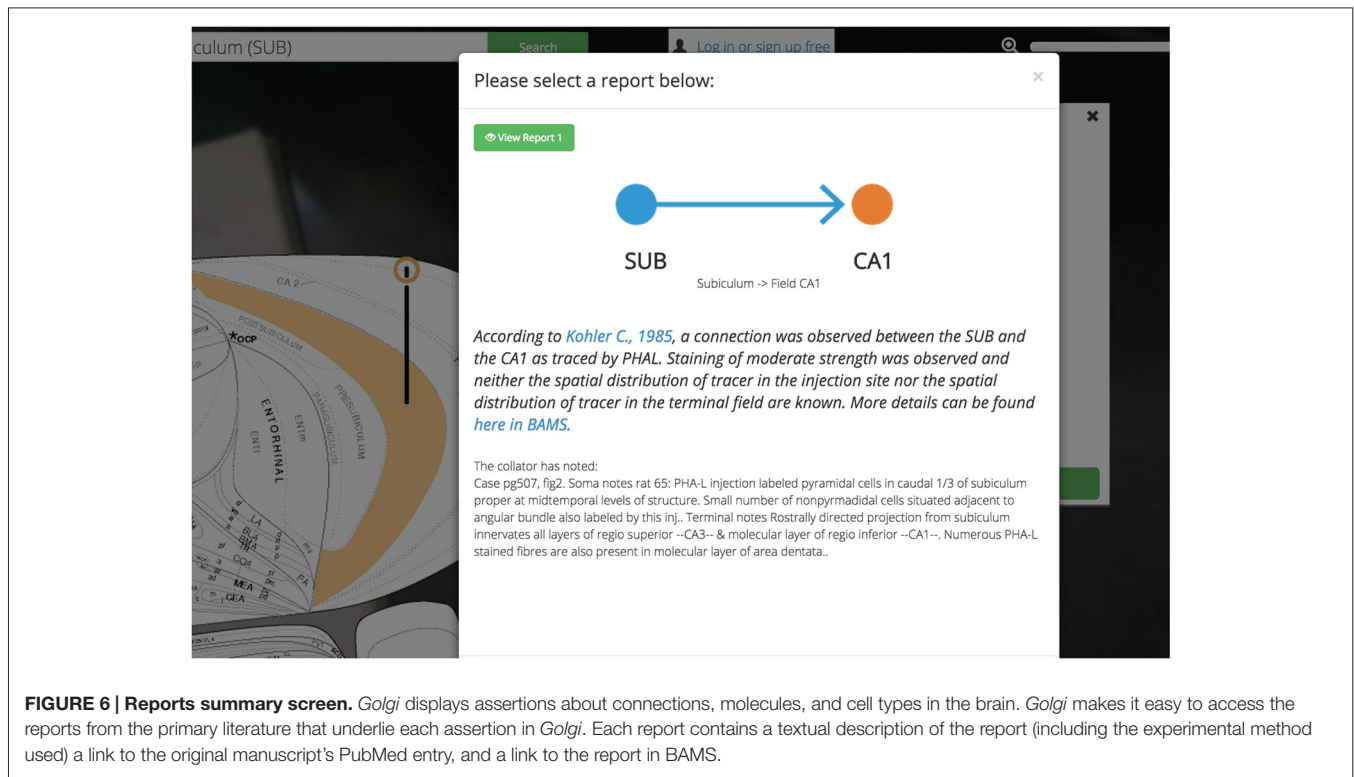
culum (SUB)

Search

Log in or sign up free

Please select a report below:

×

View Report 1

SUB

CA1

Subiculum -> Field CA1

According to Kohler C., 1985, a connection was observed between the SUB and the CA1 as traced by PHAL. Staining of moderate strength was observed and neither the spatial distribution of tracer in the injection site nor the spatial distribution of tracer in the terminal field are known. More details can be found here in BAMS.

The collator has noted:
Case pg507, fig2. Soma notes rat 65: PHA-L injection labeled pyramidal cells in caudal 1/3 of subiculum proper at midtemporal levels of structure. Small number of nonpyrmadidal cells situated adjacent to angular bundle also labeled by this inj.. Terminal notes Rostrally directed projection from subiculum innervates all layers of regio superior --CA3-- & molecular layer of regio inferior --CA1--. Numerous PHA-L stained fibres are also present in molecular layer of area dentata..

CA 2

POSTSUBICULUM

OCP

ENTORHINAL

ENTI

ENTm

PARASUBICULUM

PRESUBICULUM

LA

BLA

CA

MEA

CEA

FIGURE 6 | Reports summary screen. Golgi displays assertions about connections, molecules, and cell types in the brain. Golgi makes it easy to access the reports from the primary literature that underlie each assertion in Golgi. Each report contains a textual description of the report (including the experimental method used) a link to the original manuscript's PubMed entry, and a link to the report in BAMS.